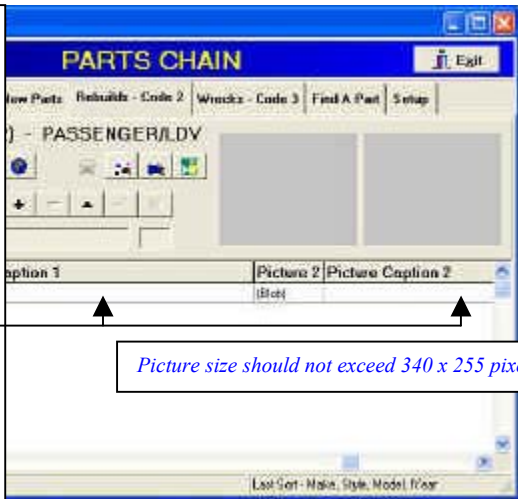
PARTS CHAIN

Exit

New Parts | Rebuilds - Code 2 | Wrecks - Code 3 | Find A Part | Setup

) - PASSENGER/LDV

aption 1 | Picture 2 | Picture Caption 2

(Blob)

Picture size should not exceed 340 x 255 pix

Last Sort - Make, Style, Model, Year